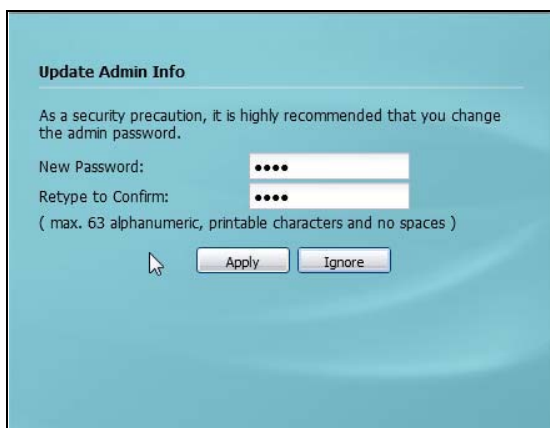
Update Admin Info

As a security precaution, it is highly recommended that you change the admin password.

New Password: ••••

Retype to Confirm: ••••

( max. 63 alphanumeric, printable characters and no spaces )

Apply Ignore